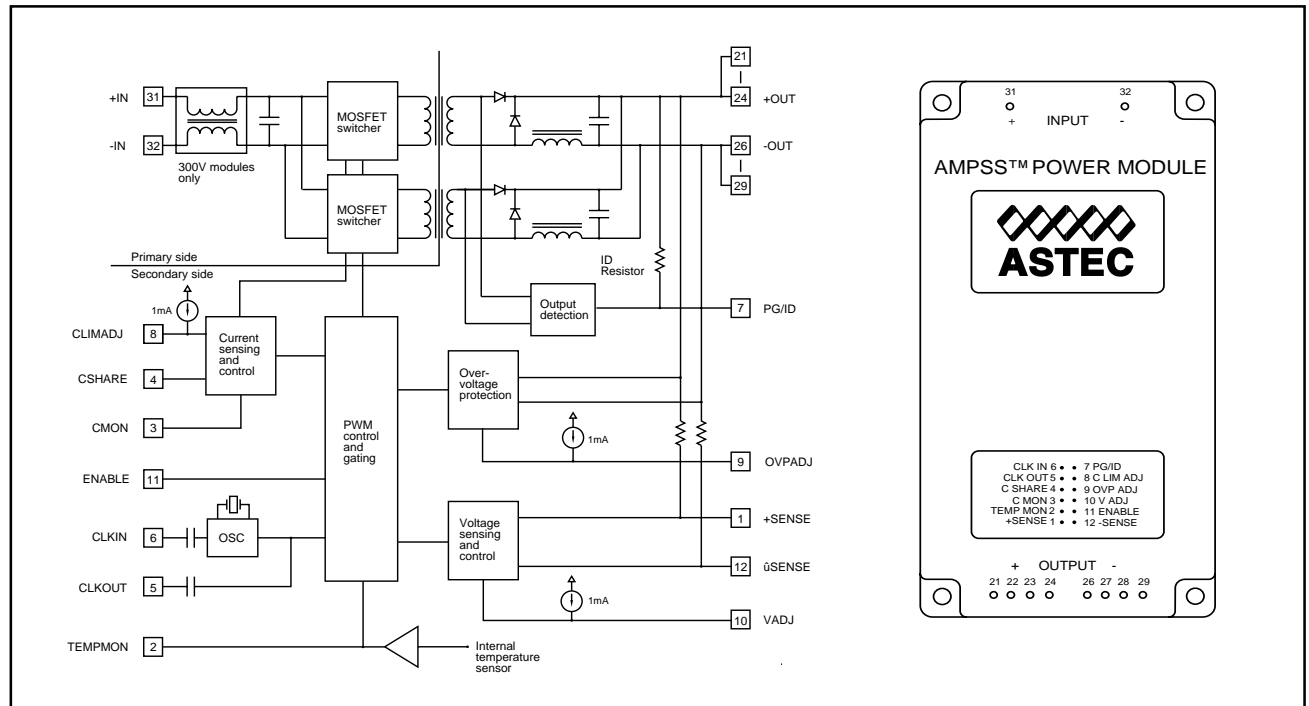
21
24 +OUT
26 -OUT
29

+IN 31
-IN 32
300V modules only
MOSFET switcher
MOSFET switcher
Primary side
Secondary side
ID Resistor
Output detection
7 PG/ID
1mA
CLIMADJ 8
Current sensing and control
CSHARE 4
CMON 3
PWM control and gating
Over-voltage protection
1mA
9 OVPADJ
ENABLE 11
CLKIN 6
OSC
CLKOUT 5
Voltage sensing and control
1 +SENSE
12 ûSENSE
1mA
10 VADJ
TEMPMON 2
Internal temperature sensor

31 32
+ INPUT -
AMPSS™ POWER MODULE
ASTEC
CLK IN 6 • • 7 PG/ID
CLK OUT 5 • • 8 C LIM ADJ
C SHARE 4 • • 9 OVP ADJ
C MON 3 • • 10 V ADJ
TEMP MON 2 • • 11 ENABLE
+SENSE 1 • • 12 -SENSE
+ OUTPUT -
21 22 23 24 26 27 28 29